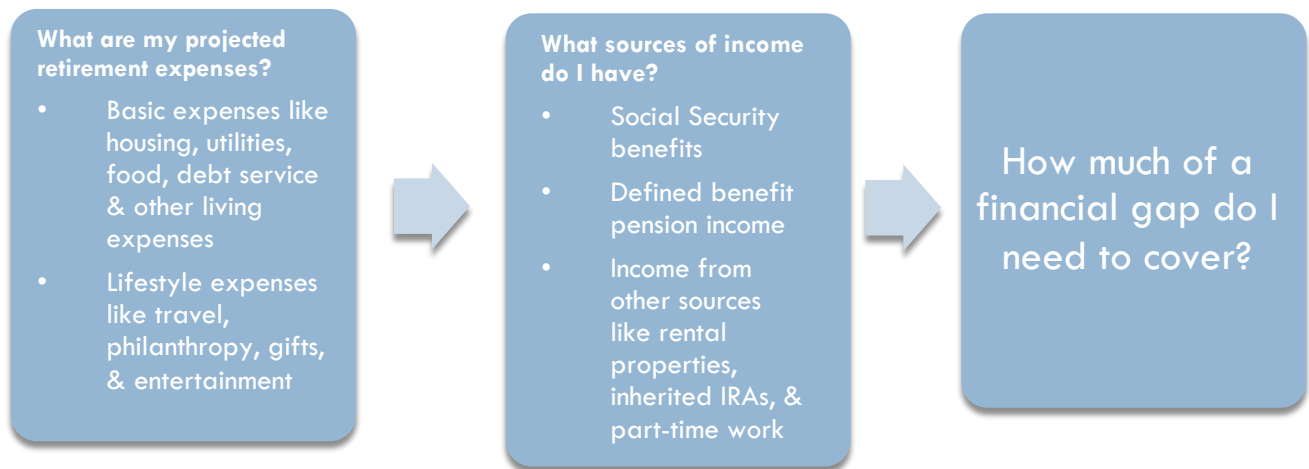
What are my projected retirement expenses?

- Basic expenses like housing, utilities, food, debt service & other living expenses
- Lifestyle expenses like travel, philanthropy, gifts, & entertainment

What sources of income do I have?

- Social Security benefits
- Defined benefit pension income
- Income from other sources like rental properties, inherited IRAs, & part-time work

How much of a financial gap do I need to cover?